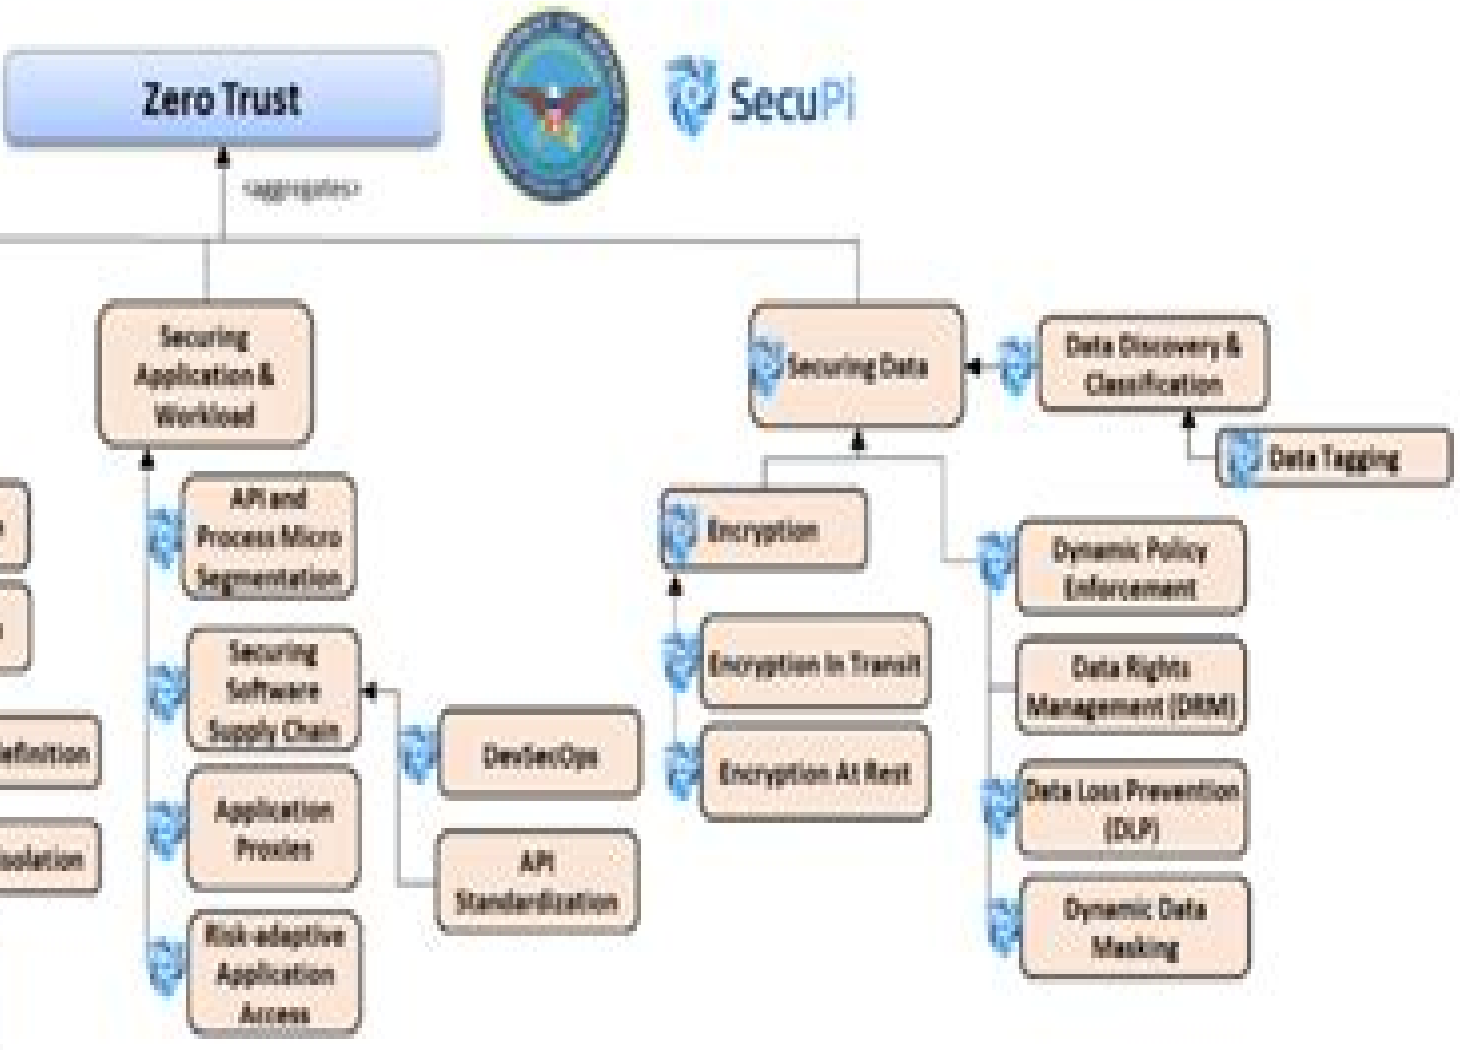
Zero Trust

SecuPi

<aggregates>

Securing Application & Workload

Securing Data

Data Discovery & Classification

Data Tagging

API and Process Micro Segmentation

Securing Software Supply Chain

DevSecOps

API Standardization

Application Proxies

Risk-adaptive Application Access

Encryption

Encryption In Transit

Encryption At Rest

Dynamic Policy Enforcement

Data Rights Management (DRM)

Data Loss Prevention (DLP)

Dynamic Data Masking

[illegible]

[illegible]

efinition

solation